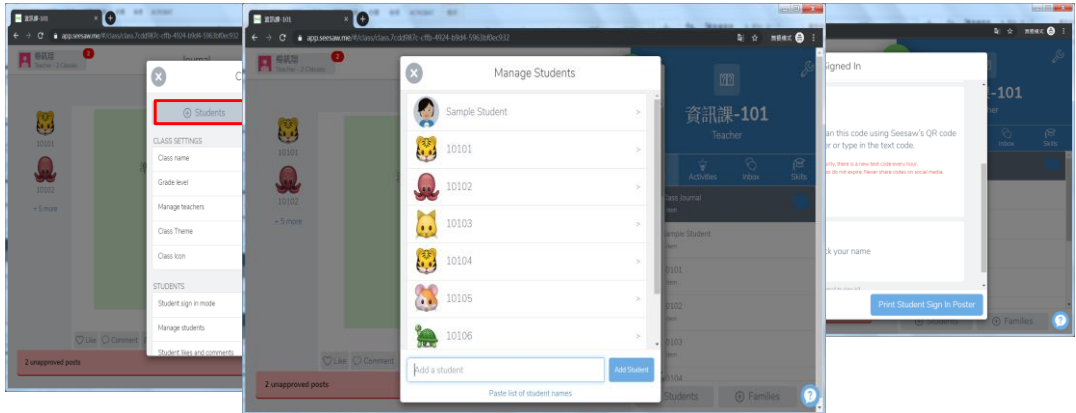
資訊課-101
app.seesaw.me/#/class/class.7cdd987c-cffb-4924-b9d4-5963bf0ec932
Teacher - 2 Classes
2
Journal
10101
10102
+ 5 more
Students
CLASS SETTINGS
Class name
Grade level
Manage teachers
Class Theme
Class Icon
STUDENTS
Student sign in mode
Manage students
Student likes and comments
Like
Comment
2 unapproved posts

資訊課-101
app.seesaw.me/#/class/class.7cdd987c-cffb-4924-b9d4-5963bf0ec932
Manage Students
Sample Student
10101
10102
10103
10104
10105
10106
Add a student
Add Student
Paste list of student names
資訊課-101
Teacher
Activities
Inbox
Skills
Class Journal
Sample Student
Students
Families
2 unapproved posts

Signed In
-101
Inbox
Skills
an this code using Seesaw's QR code
or type in the text code.
ck your name
Print Student Sign In Poster
Students
Families